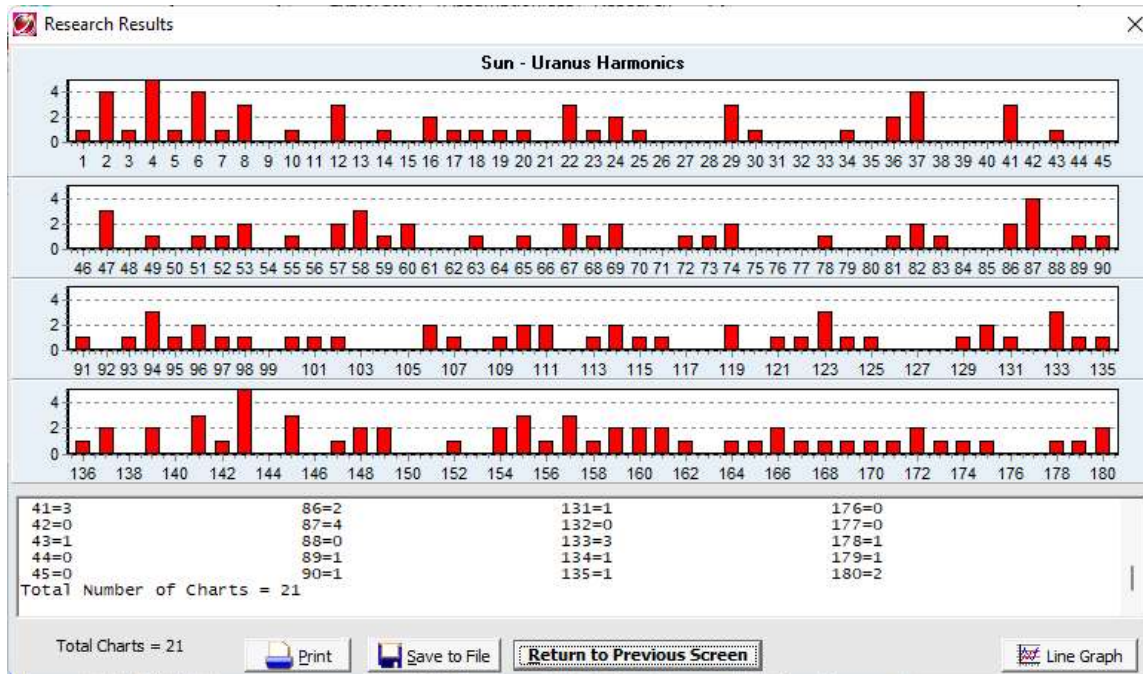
Research Results

Sun - Uranus Harmonics

4
2
0
1 2 3 4 5 6 7 8 9 10 11 12 13 14 15 16 17 18 19 20 21 22 23 24 25 26 27 28 29 30 31 32 33 34 35 36 37 38 39 40 41 42 43 44 45

4
2
0
46 47 48 49 50 51 52 53 54 55 56 57 58 59 60 61 62 63 64 65 66 67 68 69 70 71 72 73 74 75 76 77 78 79 80 81 82 83 84 85 86 87 88 89 90

4
2
0
91 92 93 94 95 96 97 98 99 101 103 105 107 109 111 113 115 117 119 121 123 125 127 129 131 133 135

4
2
0
136 138 140 142 144 146 148 150 152 154 156 158 160 162 164 166 168 170 172 174 176 178 180

| | | | |
|---|---|---|---|
| 41=3 | 86=2 | 131=1 | 176=0 |
| 42=0 | 87=4 | 132=0 | 177=0 |
| 43=1 | 88=0 | 133=3 | 178=1 |
| 44=0 | 89=1 | 134=1 | 179=1 |
| 45=0 | 90=1 | 135=1 | 180=2 |

Total Number of Charts = 21

Total Charts = 21

Print

Save to File

Return to Previous Screen

Line Graph